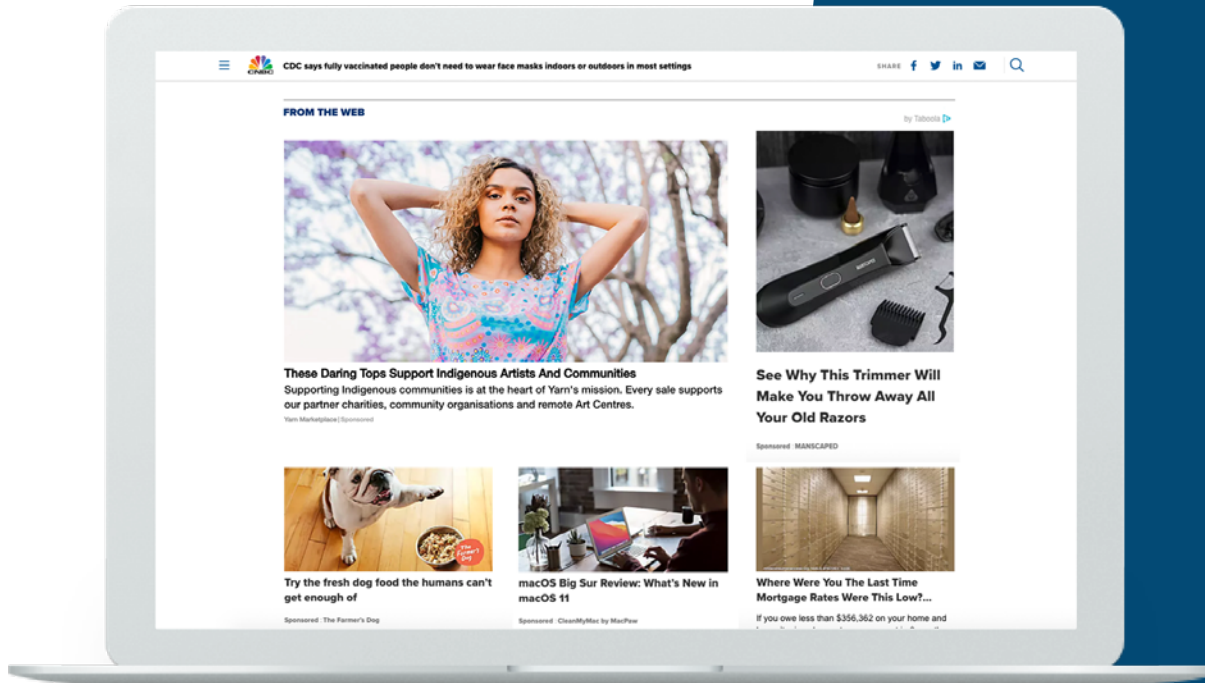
CNBC CDC says fully vaccinated people don't need to wear face masks indoors or outdoors in most settings

SHARE

FROM THE WEB

by Taboola

These Daring Tops Support Indigenous Artists And Communities

Supporting Indigenous communities is at the heart of Yarn's mission. Every sale supports our partner charities, community organisations and remote Art Centres.

Yarn Marketplace | Sponsored

See Why This Trimmer Will Make You Throw Away All Your Old Razors

Sponsored · MANSCAPED

Try the fresh dog food the humans can't get enough of

Sponsored · The Farmer's Dog

macOS Big Sur Review: What's New in macOS 11

Sponsored · CleanMyMac by MacPaw

Where Were You The Last Time Mortgage Rates Were This Low?...

If you owe less than $356,362 on your home and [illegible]